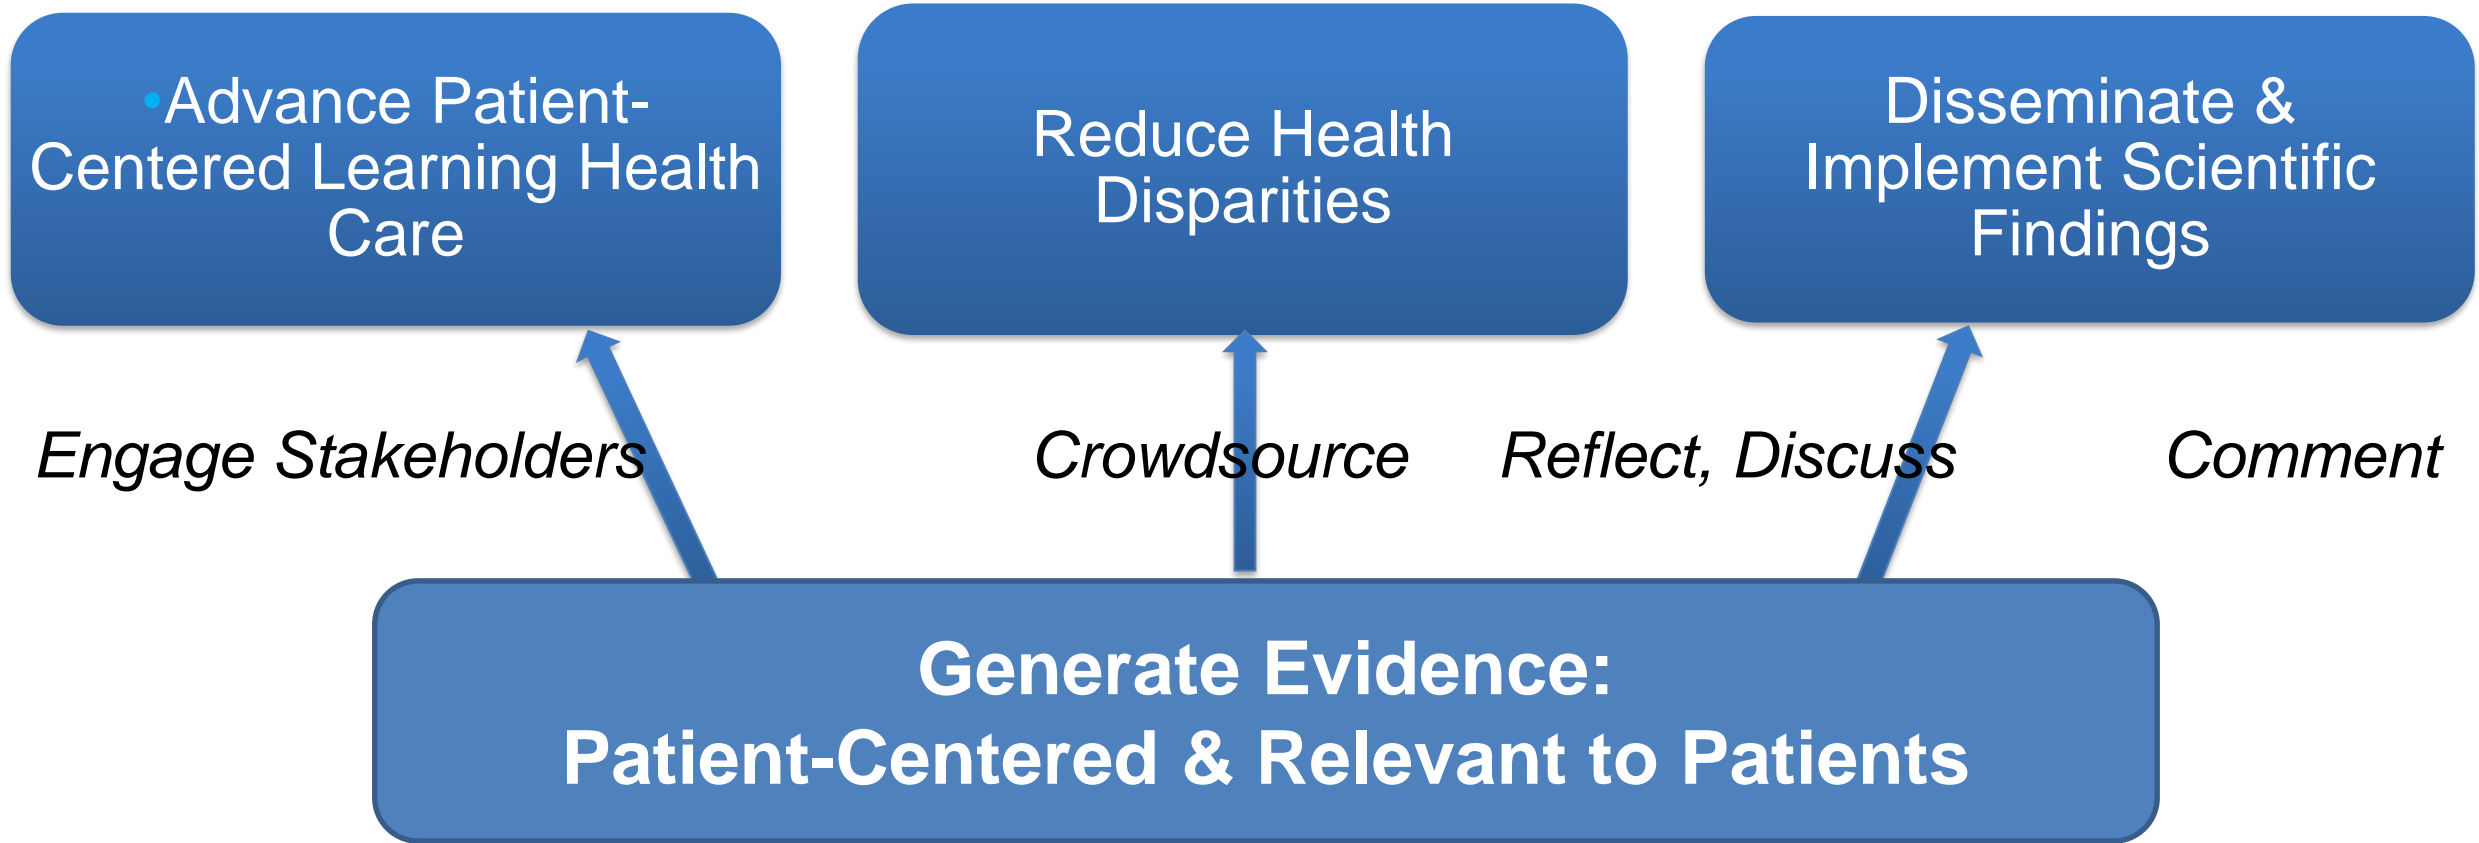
•Advance Patient-Centered Learning Health Care

Reduce Health Disparities

Disseminate & Implement Scientific Findings

Engage Stakeholders

Crowdsource

Reflect, Discuss

Comment

Generate Evidence:
Patient-Centered & Relevant to Patients